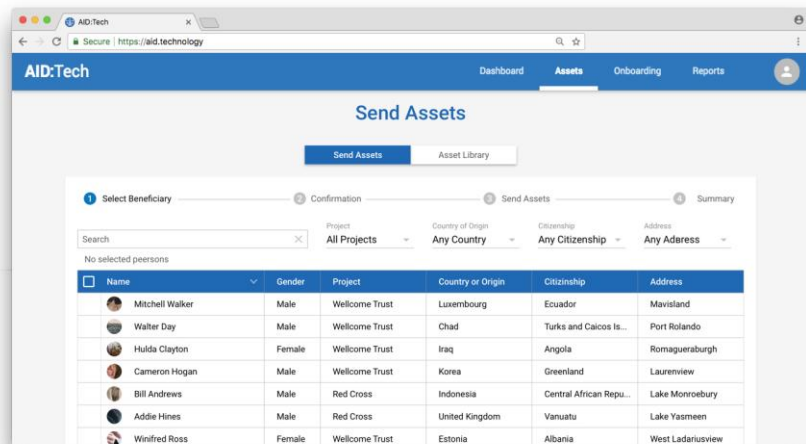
AID:Tech ×

Secure | https://aid.technology

AID:Tech

Dashboard Assets Onboarding Reports

Send Assets

Send Assets Asset Library

1 Select Beneficiary 2 Confirmation 3 Send Assets 4 Summary

Search

Project
All Projects

Country of Origin
Any Country

Citizenship
Any Citizenship

Address
Any Adaress

No selected peersons

| Name | Gender | Project | Country or Origin | Citizinship | Address |
|---|---|---|---|---|---|
| Mitchell Walker | Male | Wellcome Trust | Luxembourg | Ecuador | Mavisland |
| Walter Day | Male | Wellcome Trust | Chad | Turks and Caicos Is... | Port Rolando |
| Hulda Clayton | Female | Wellcome Trust | Iraq | Angola | Romagueraburgh |
| Cameron Hogan | Male | Wellcome Trust | Korea | Greenland | Laurenview |
| Bill Andrews | Male | Red Cross | Indonesia | Central African Repu... | Lake Monroebury |
| Addie Hines | Male | Red Cross | United Kingdom | Vanuatu | Lake Yasmeen |
| Winifred Ross | Female | Wellcome Trust | Estonia | Albania | West Ladariusview |